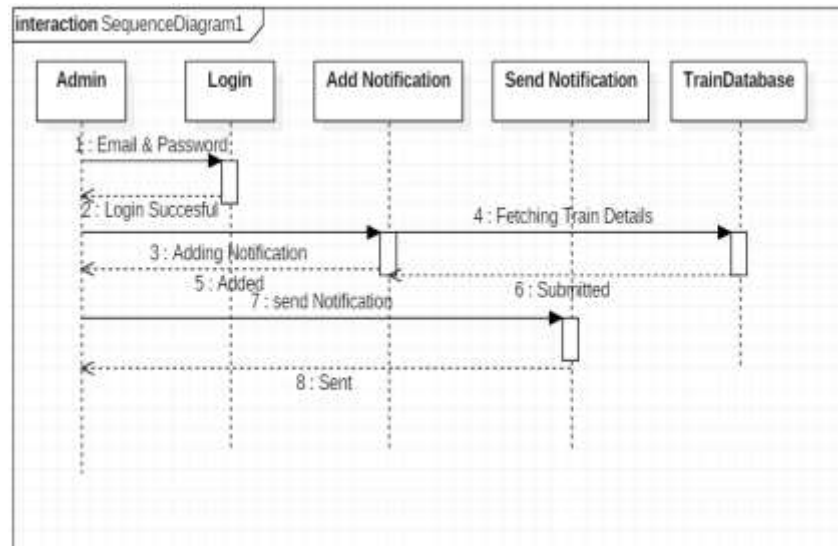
interaction SequenceDiagram1

Admin

Login

Add Notification

Send Notification

TrainDatabase

1 : Email & Password

2 : Login Succesful

4 : Fetching Train Details

3 : Adding Notification

5 : Added

6 : Submitted

7 : send Notification

8 : Sent